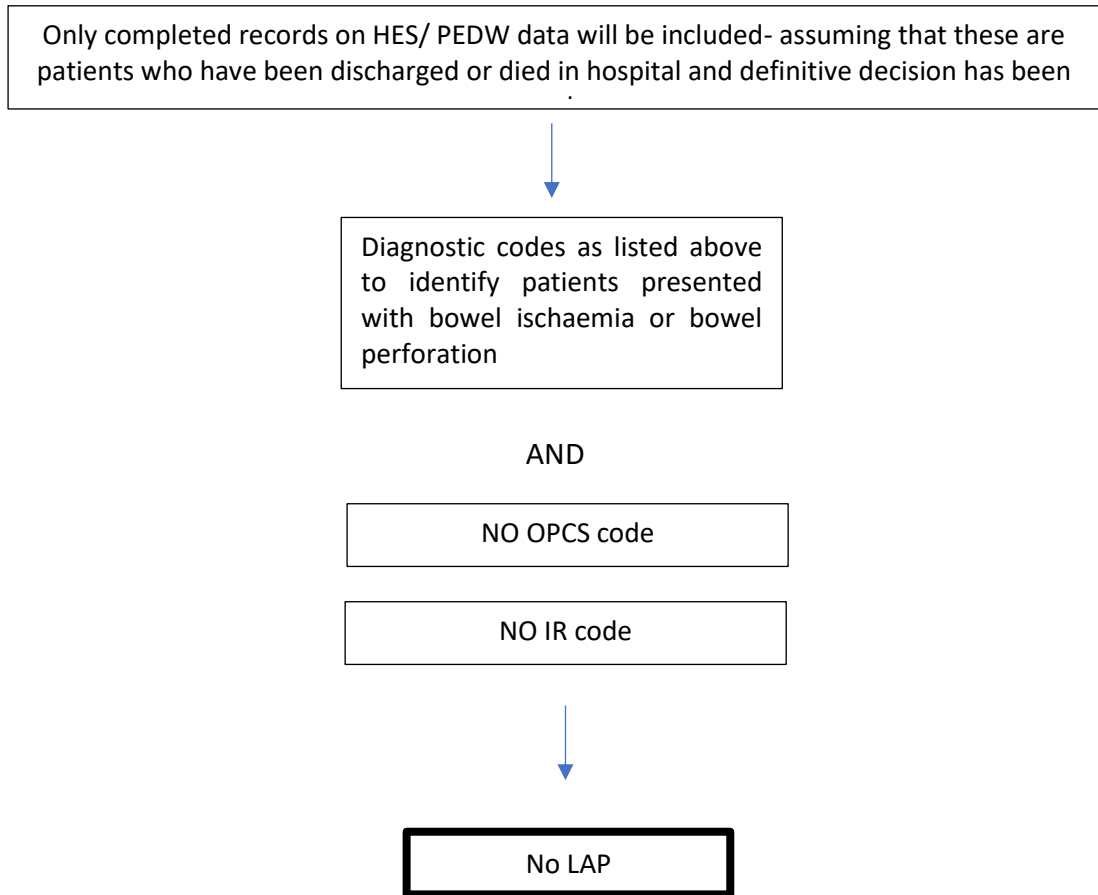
Only completed records on HES/ PEDW data will be included- assuming that these are patients who have been discharged or died in hospital and definitive decision has been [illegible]

Diagnostic codes as listed above to identify patients presented with bowel ischaemia or bowel perforation

AND

NO OPCS code

NO IR code

No LAP